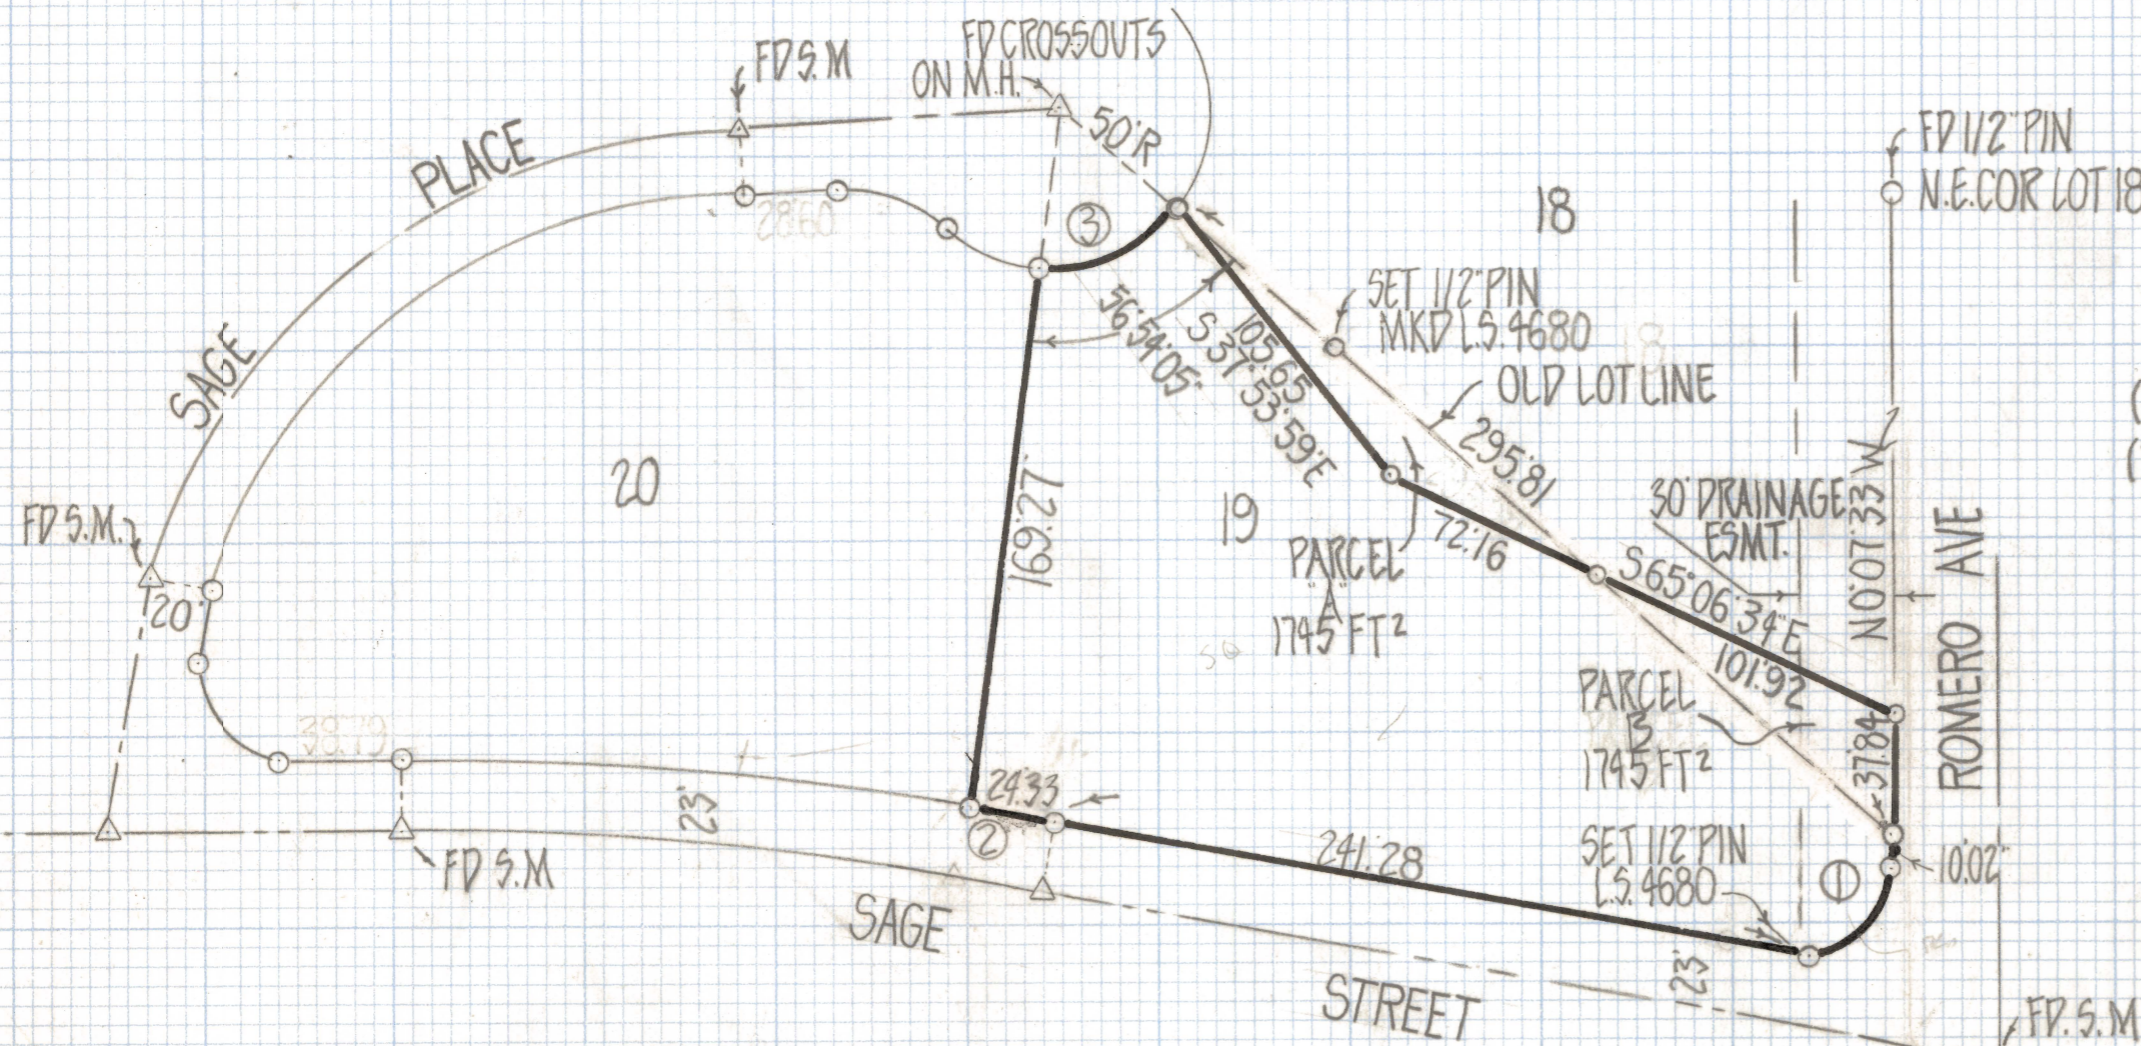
FD S.M

FD CROSSOUTS ON M.H.

50'R

SAGE PLACE

28.60

3

18

FD 1/2" PIN N.E.COR LOT 18

SET 1/2" PIN MKD L.S. 4680

105.65

S 37°53'59"E

56°54'05"

OLD LOT LINE

295.81

20

19

169.27

PARCEL "A" 1745 FT²

72.16

30' DRAINAGE ESMT.

N 0°07'33" W

S 65°06'34"E

101.92

FD S.M.

20'

ROMERO AVE

PARCEL "B" 1745 FT²

37.84

38.79

24.33

23'

2

241.28

SET 1/2" PIN L.S. 4680

1

10.02'

FD S.M

SAGE

STREET

23'

FD. S.M